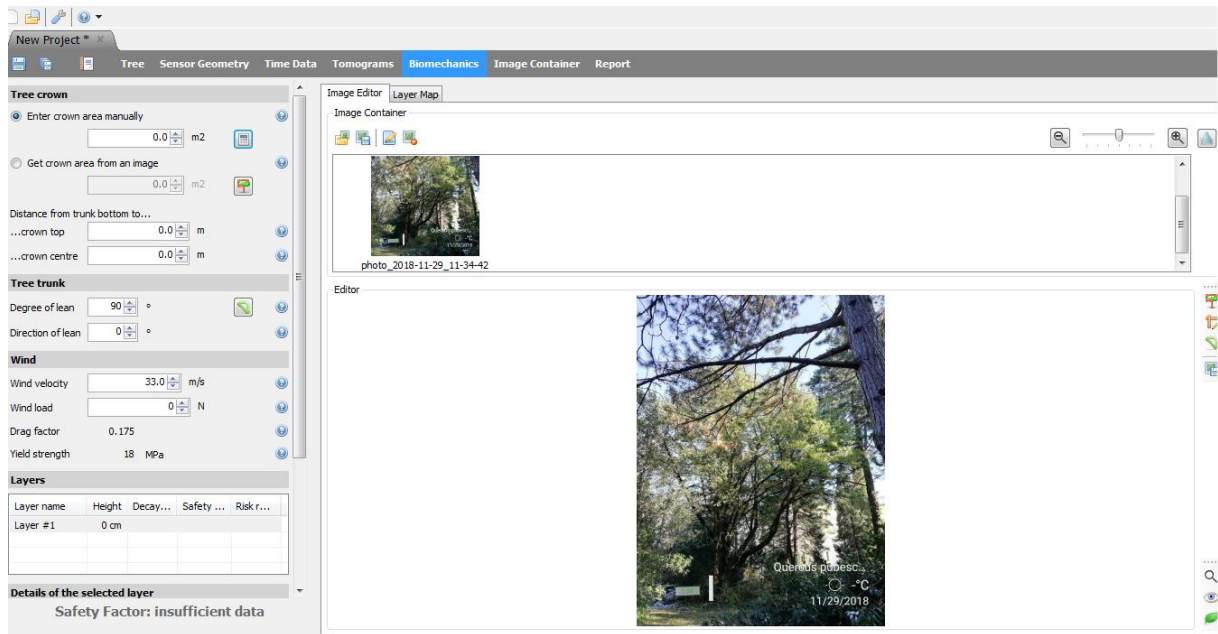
New Project *

Tree Sensor Geometry Time Data Tomograms Biomechanics Image Container Report

Tree crown

Enter crown area manually

0.0 m2

Get crown area from an image

0.0 m2

Distance from trunk bottom to...

...crown top 0.0 m

...crown centre 0.0 m

Tree trunk

Degree of lean 90 °

Direction of lean 0 °

Wind

Wind velocity 33.0 m/s

Wind load 0 N

Drag factor 0.175

Yield strength 18 MPa

Layers

| Layer name | Height | Decay... | Safety ... | Risk r... |
|---|---|---|---|---|
| Layer #1 | 0 cm | | | |

Details of the selected layer

Safety Factor: insufficient data

Image Editor Layer Map

Image Container

photo_2018-11-29_11-34-42

Editor

Quercus pubesc...

-°C

11/29/2018